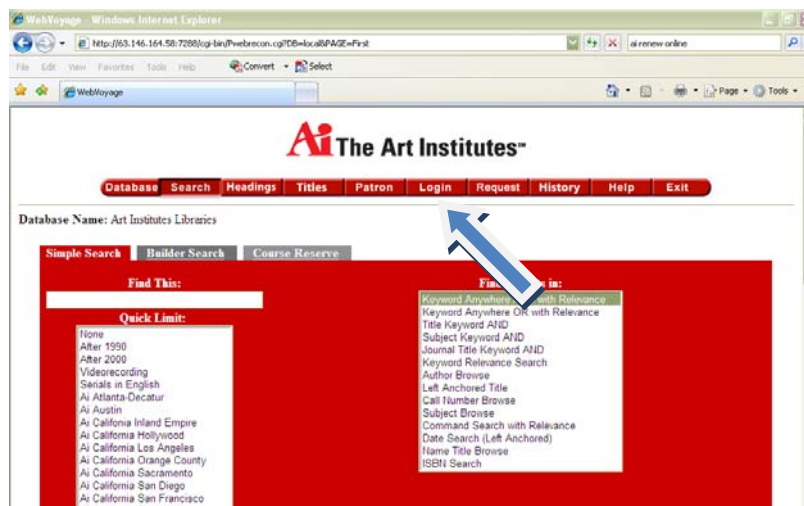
WebVoyage - Windows Internet Explorer

http://63.146.164.58:7288/cgi-bin/Pwebrecon.cgi?DB=local&PAGE=First

ai renew online

File Edit View Favorites Tools Help

Convert Select

WebVoyage

Page Tools

Ai The Art Institutes

Database Search Headings Titles Patron Login Request History Help Exit

Database Name: Art Institutes Libraries

Simple Search Builder Search Course Reserve

Find This:

Fi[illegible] in:

Quick Limit:

None
After 1990
After 2000
Videorecording
Serials in English
Ai Atlanta-Decatur
Ai Austin
Ai California Inland Empire
Ai California Hollywood
Ai California Los Angeles
Ai California Orange County
Ai California Sacramento
Ai California San Diego
Ai California San Francisco

Keyword Anywhere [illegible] with Relevance
Keyword Anywhere OR with Relevance
Title Keyword AND
Subject Keyword AND
Journal Title Keyword AND
Keyword Relevance Search
Author Browse
Left Anchored Title
Call Number Browse
Subject Browse
Command Search with Relevance
Date Search (Left Anchored)
Name Title Browse
ISBN Search